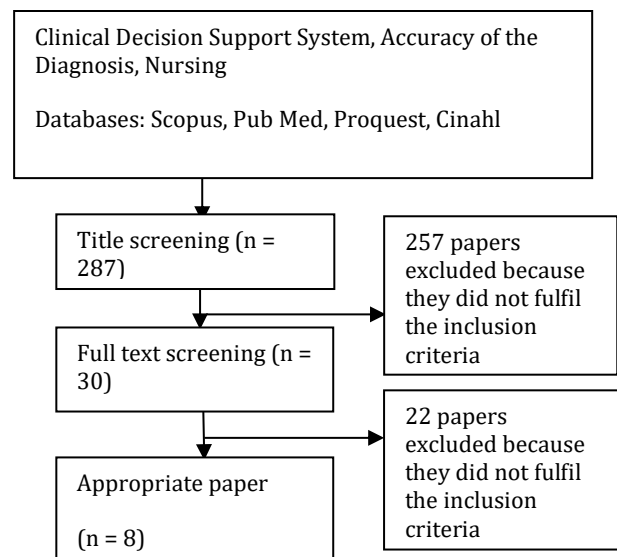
Clinical Decision Support System, Accuracy of the Diagnosis, Nursing

Databases: Scopus, Pub Med, Proquest, Cinahl

Title screening (n = 287)

257 papers excluded because they did not fulfil the inclusion criteria

Full text screening (n = 30)

22 papers excluded because they did not fulfil the inclusion criteria

Appropriate paper

(n = 8)